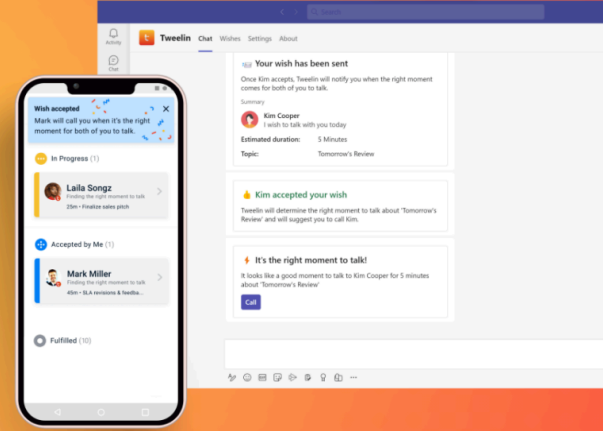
Search

Activity

Chat

Tweelin Chat Wishes Settings About

Your wish has been sent

Once Kim accepts, Tweelin will notify you when the right moment comes for both of you to talk.

Summary

Kim Cooper
I wish to talk with you today

Estimated duration: 5 Minutes

Topic: Tomorrow's Review

Kim accepted your wish

Tweelin will determine the right moment to talk about 'Tomorrow's Review' and will suggest you to call Kim.

It's the right moment to talk!

It looks like a good moment to talk to Kim Cooper for 5 minutes about 'Tomorrow's Review'

Call

Wish accepted
Mark will call you when it's the right moment for both of you to talk.

In Progress (1)

Laila Songz
Finding the right moment to talk
25m • Finalize sales pitch

Accepted by Me (1)

Mark Miller
Finding the right moment to talk
45m • SLA revisions & feedba...

Fulfilled (10)